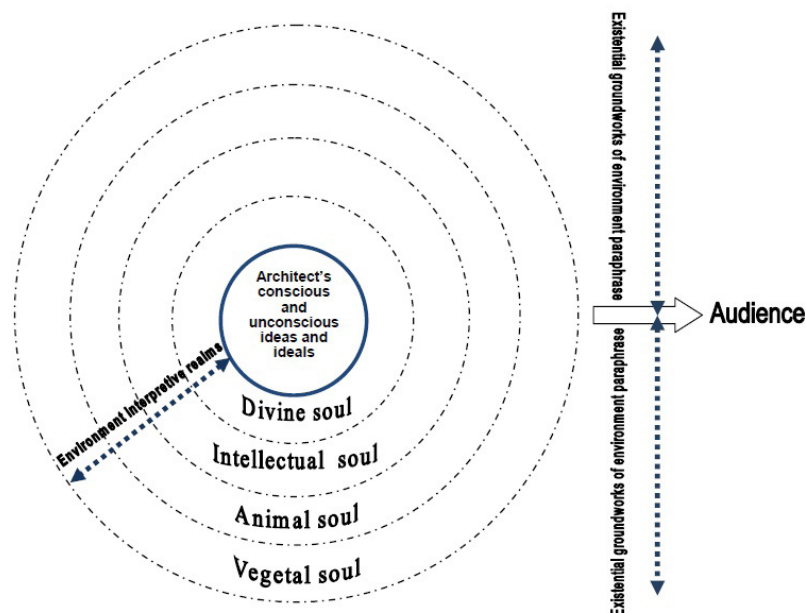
Architect's conscious and unconscious ideas and ideals

Divine soul

Intellectual soul

Animal soul

Vegetal soul

Environment interpretive realms

Existential groundworks of environment paraphrase

Existential groundworks of environment paraphrase

Audience